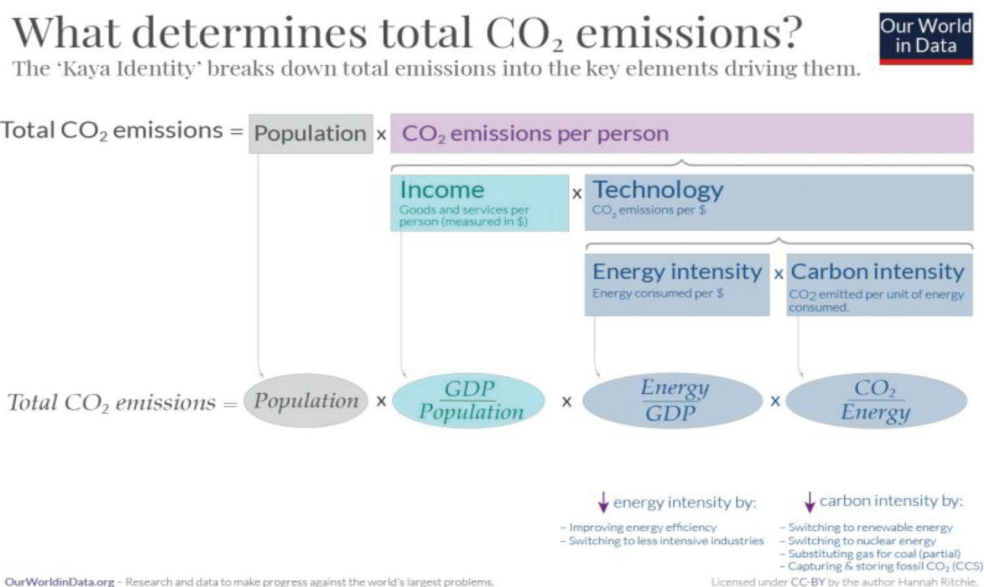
What determines total $CO_2$ emissions?

The 'Kaya Identity' breaks down total emissions into the key elements driving them.

Our World in Data

Total $CO_2$ emissions = Population x $CO_2$ emissions per person

Income
Goods and services per person (measured in $)

x

Technology
$CO_2$ emissions per $

Energy intensity
Energy consumed per $

x

Carbon intensity
$CO_2$ emitted per unit of energy consumed.

$Total\ CO_2\ emissions = Population \times \frac{GDP}{Population} \times \frac{Energy}{GDP} \times \frac{CO_2}{Energy}$

↓ energy intensity by:
- Improving energy efficiency
- Switching to less intensive industries

↓ carbon intensity by:
- Switching to renewable energy
- Switching to nuclear energy
- Substituting gas for coal (partial)
- Capturing & storing fossil $CO_2$ (CCS)

OurWorldinData.org – Research and data to make progress against the world's largest problems.

Licensed under CC-BY by the author Hannah Ritchie.